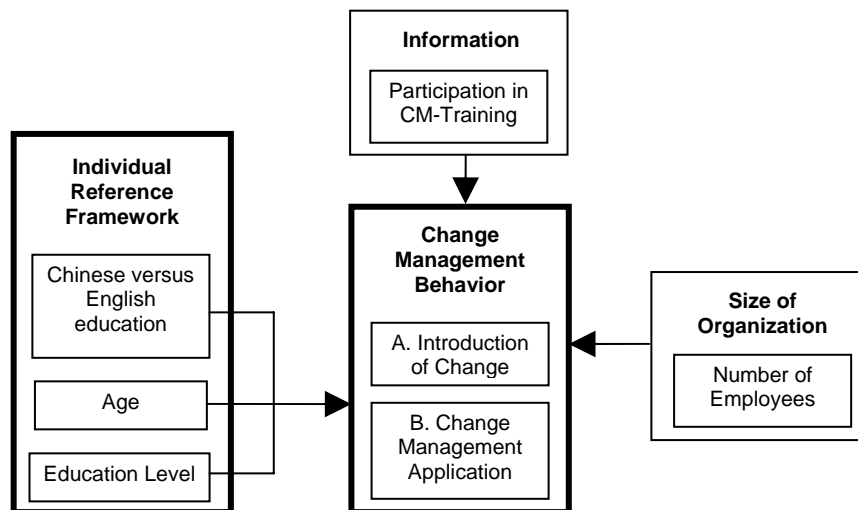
Information

Participation in CM-Training

Individual Reference Framework

Chinese versus English education

Age

Education Level

Change Management Behavior

A. Introduction of Change

B. Change Management Application

Size of Organization

Number of Employees